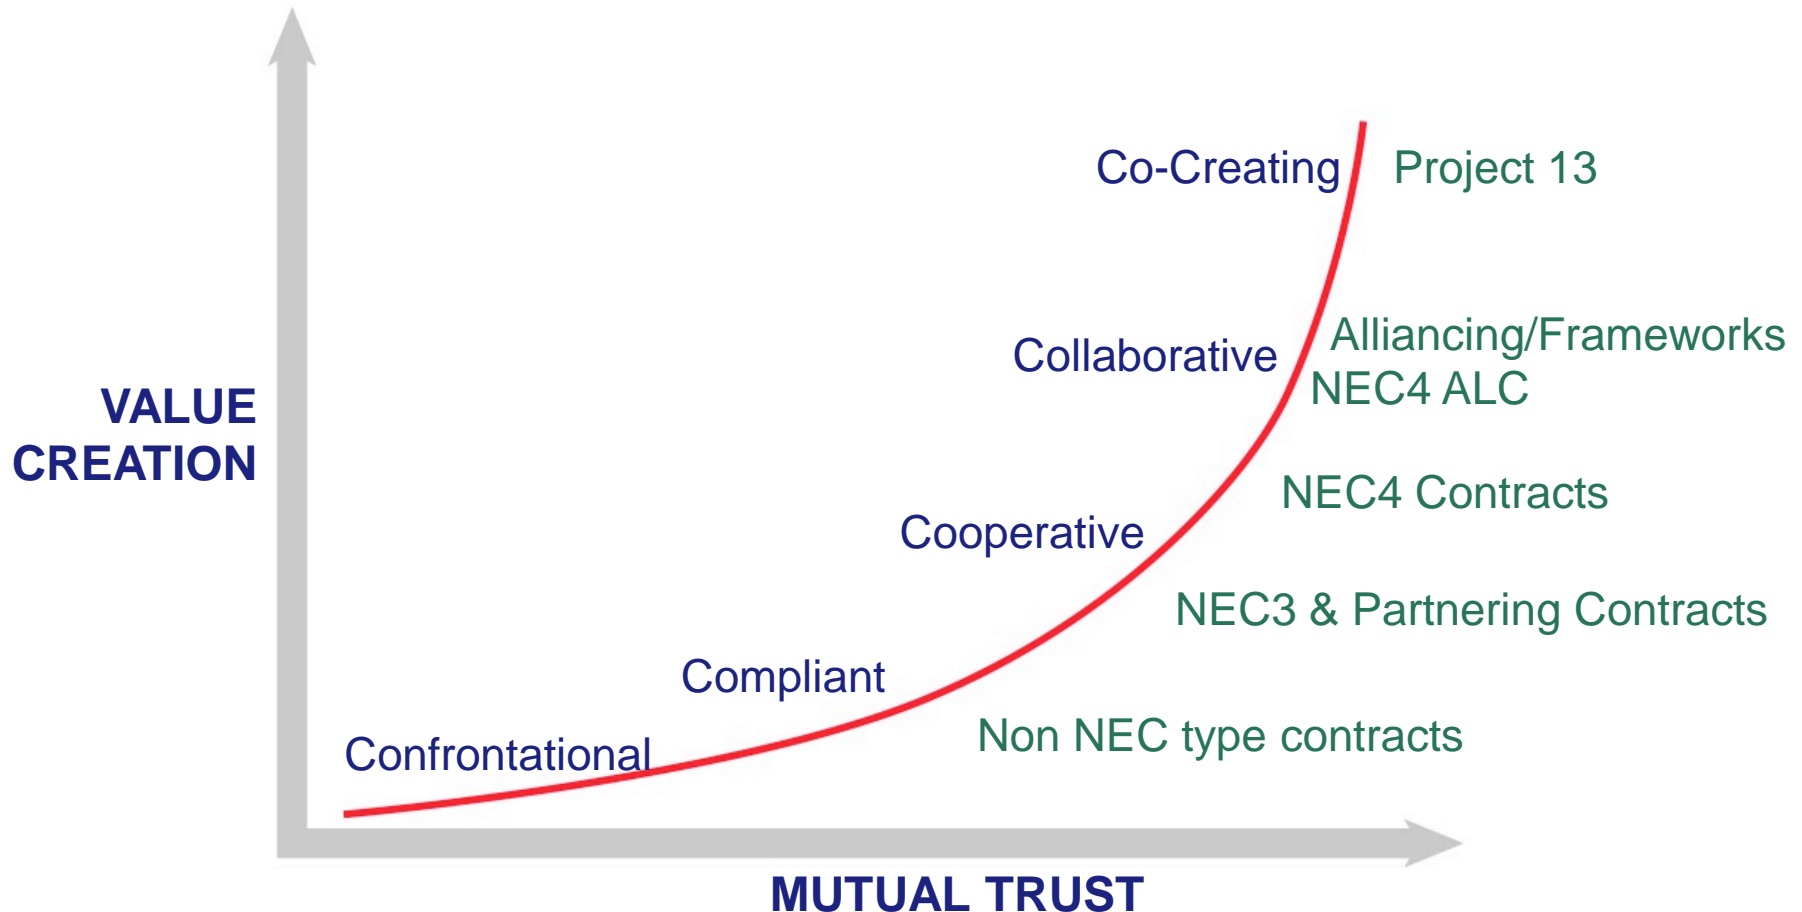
VALUE CREATION

Co-Creating

Project 13

Collaborative

Alliancing/Frameworks
NEC4 ALC

NEC4 Contracts

Cooperative

NEC3 & Partnering Contracts

Compliant

Non NEC type contracts

Confrontational

MUTUAL TRUST